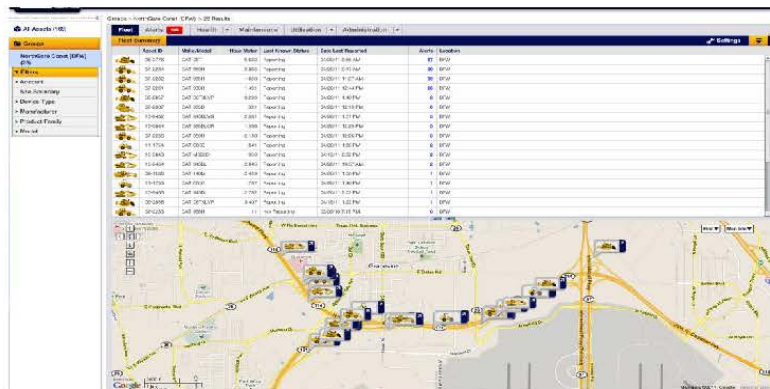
All Assets (160)

Groups

NorthGate Const (DFW) (25)

Filters

Account

Site Secondary

Device Type

Manufacturer

Product Family

Model

Groups > NorthGate Const (DFW) > 25 Results

Fleet | Alerts | Health | Maintenance | Utilization | Administration

Fleet Summary

Settings

| | Asset ID | Make/Model | Hour Meter | Last Known Status | Date Last Reported | Alerts | Location |
|---|---|---|---|---|---|---|---|
| | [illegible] | CAT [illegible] | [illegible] | Reporting | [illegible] AM | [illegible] | DFW |
| | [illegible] | CAT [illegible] | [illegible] | Reporting | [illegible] PM | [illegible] | DFW |
| | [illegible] | CAT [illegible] | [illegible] | Reporting | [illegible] AM | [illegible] | DFW |
| | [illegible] | CAT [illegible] | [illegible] | Reporting | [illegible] PM | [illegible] | DFW |
| | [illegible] | CAT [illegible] | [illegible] | Reporting | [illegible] PM | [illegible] | DFW |
| | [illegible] | CAT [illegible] | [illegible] | Reporting | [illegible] PM | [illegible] | DFW |
| | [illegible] | CAT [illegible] | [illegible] | Reporting | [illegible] PM | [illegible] | DFW |
| | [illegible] | CAT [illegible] | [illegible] | Reporting | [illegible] PM | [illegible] | DFW |
| | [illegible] | CAT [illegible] | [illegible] | Reporting | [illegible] PM | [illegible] | DFW |
| | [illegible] | CAT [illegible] | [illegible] | Reporting | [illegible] PM | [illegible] | DFW |
| | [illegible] | CAT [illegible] | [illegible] | Reporting | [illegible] PM | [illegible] | DFW |
| | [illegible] | CAT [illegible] | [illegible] | Reporting | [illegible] AM | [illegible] | DFW |
| | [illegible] | CAT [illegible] | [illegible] | Reporting | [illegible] PM | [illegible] | DFW |
| | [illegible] | CAT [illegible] | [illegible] | Reporting | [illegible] PM | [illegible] | DFW |
| | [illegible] | CAT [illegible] | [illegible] | Reporting | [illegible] PM | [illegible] | DFW |
| | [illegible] | CAT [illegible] | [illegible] | Reporting | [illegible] PM | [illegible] | DFW |
| | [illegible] | CAT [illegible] | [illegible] | Not Reporting | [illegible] PM | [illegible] | DFW |

Map | Satellite

Google